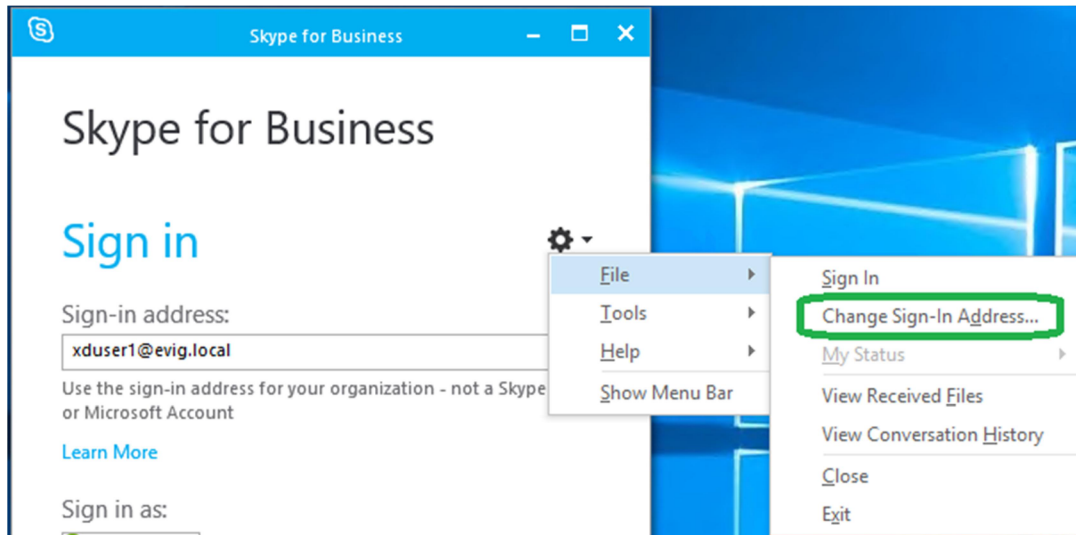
Skype for Business

Skype for Business

Sign in

Sign-in address:

xduser1@evig.local

Use the sign-in address for your organization - not a Skype or Microsoft Account

Learn More

Sign in as:

File
Tools
Help
Show Menu Bar

Sign In
Change Sign-In Address...
My Status
View Received Files
View Conversation History
Close
Exit